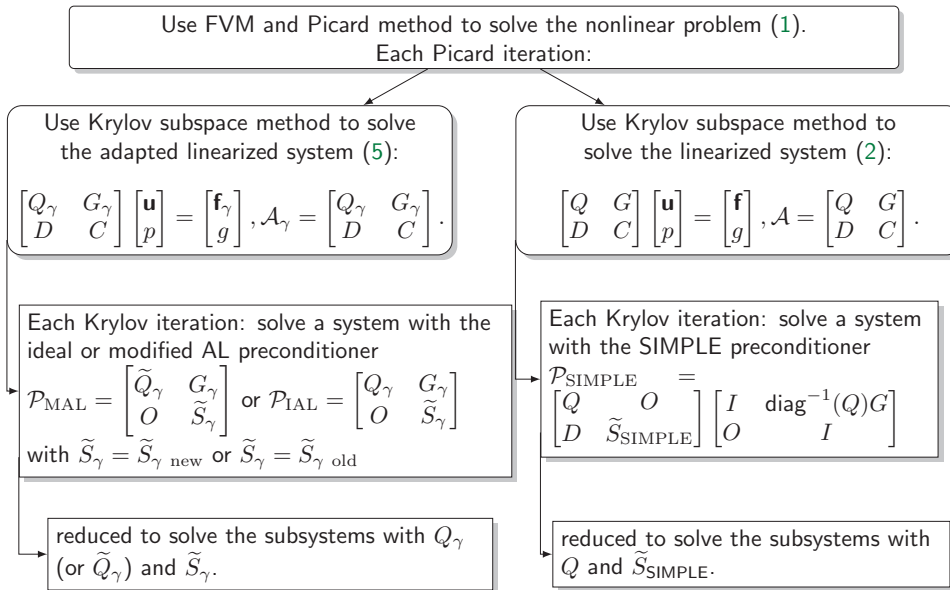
Use FVM and Picard method to solve the nonlinear problem (1).
Each Picard iteration:

Use Krylov subspace method to solve the adapted linearized system (5):

$\begin{bmatrix} Q_\gamma & G_\gamma \\ D & C \end{bmatrix} \begin{bmatrix} \mathbf{u} \\ p \end{bmatrix} = \begin{bmatrix} \mathbf{f}_\gamma \\ g \end{bmatrix}, \mathcal{A}_\gamma = \begin{bmatrix} Q_\gamma & G_\gamma \\ D & C \end{bmatrix}.$

Each Krylov iteration: solve a system with the ideal or modified AL preconditioner
$\mathcal{P}_{\mathrm{MAL}} = \begin{bmatrix} \widetilde{Q}_\gamma & G_\gamma \\ O & \widetilde{S}_\gamma \end{bmatrix}$ or $\mathcal{P}_{\mathrm{IAL}} = \begin{bmatrix} Q_\gamma & G_\gamma \\ O & \widetilde{S}_\gamma \end{bmatrix}$
with $\widetilde{S}_\gamma = \widetilde{S}_{\gamma \text{ new}}$ or $\widetilde{S}_\gamma = \widetilde{S}_{\gamma \text{ old}}$

reduced to solve the subsystems with $Q_\gamma$ (or $\widetilde{Q}_\gamma$) and $\widetilde{S}_\gamma$.

Use Krylov subspace method to solve the linearized system (2):

$\begin{bmatrix} Q & G \\ D & C \end{bmatrix} \begin{bmatrix} \mathbf{u} \\ p \end{bmatrix} = \begin{bmatrix} \mathbf{f} \\ g \end{bmatrix}, \mathcal{A} = \begin{bmatrix} Q & G \\ D & C \end{bmatrix}.$

Each Krylov iteration: solve a system with the SIMPLE preconditioner
$\mathcal{P}_{\mathrm{SIMPLE}} = \begin{bmatrix} Q & O \\ D & \widetilde{S}_{\mathrm{SIMPLE}} \end{bmatrix} \begin{bmatrix} I & \mathrm{diag}^{-1}(Q)G \\ O & I \end{bmatrix}$

reduced to solve the subsystems with $Q$ and $\widetilde{S}_{\mathrm{SIMPLE}}$.